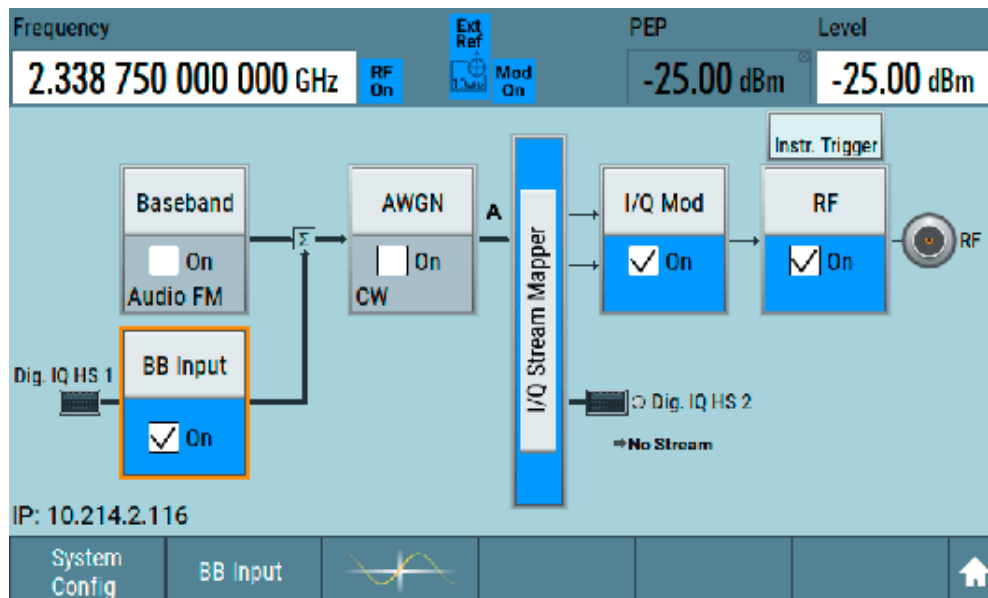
Frequency
2.338 750 000 000 GHz
RF On
Ext Ref
Mod On
PEP
-25.00 dBm
Level
-25.00 dBm

Instr. Trigger

Baseband
On
Audio FM

Σ

AWGN
On
CW

A

I/Q Stream Mapper

I/Q Mod
On

RF
On

RF

Dig. IQ HS 1

BB Input
On

Dig. IQ HS 2
⇒No Stream

IP: 10.214.2.116

System Config
BB Input